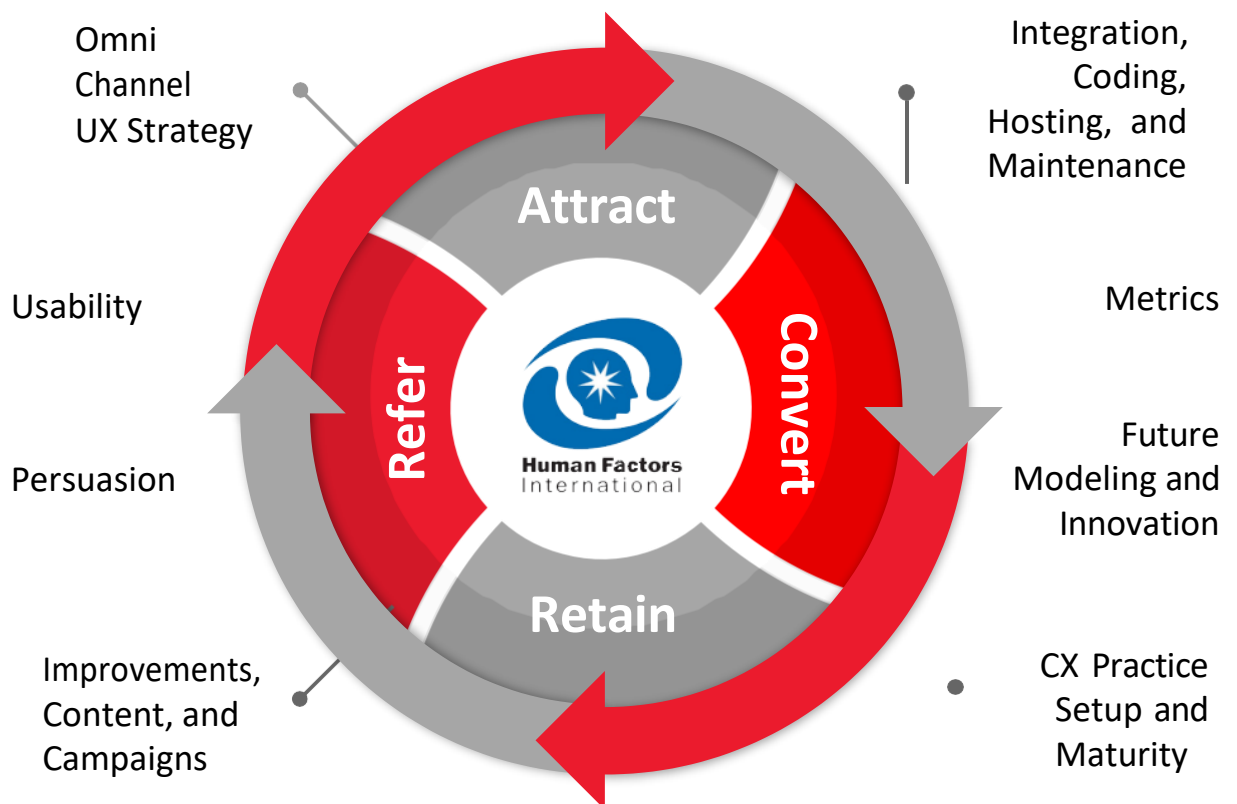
Omni Channel UX Strategy

Integration, Coding, Hosting, and Maintenance

Attract

Usability

Metrics

Refer

Convert

Human Factors
International

Persuasion

Future Modeling and Innovation

Retain

Improvements, Content, and Campaigns

CX Practice Setup and Maturity